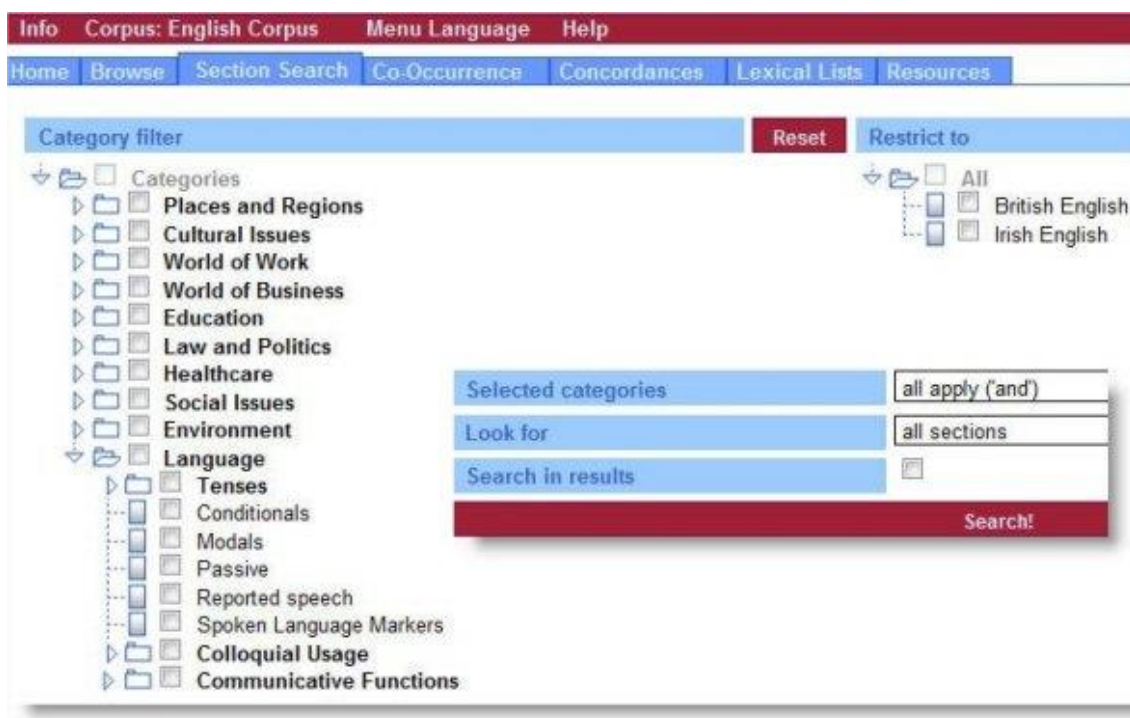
Info Corpus: English Corpus Menu Language Help

Home Browse Section Search Co-Occurrence Concordances Lexical Lists Resources

Category filter

Reset

Restrict to

Categories
Places and Regions
Cultural Issues
World of Work
World of Business
Education
Law and Politics
Healthcare
Social Issues
Environment
Language
Tenses
Conditionals
Modals
Passive
Reported speech
Spoken Language Markers
Colloquial Usage
Communicative Functions

All
British English
Irish English

| Selected categories | all apply ('and') |
|---|---|
| Look for | all sections |
| Search in results | |

Search!